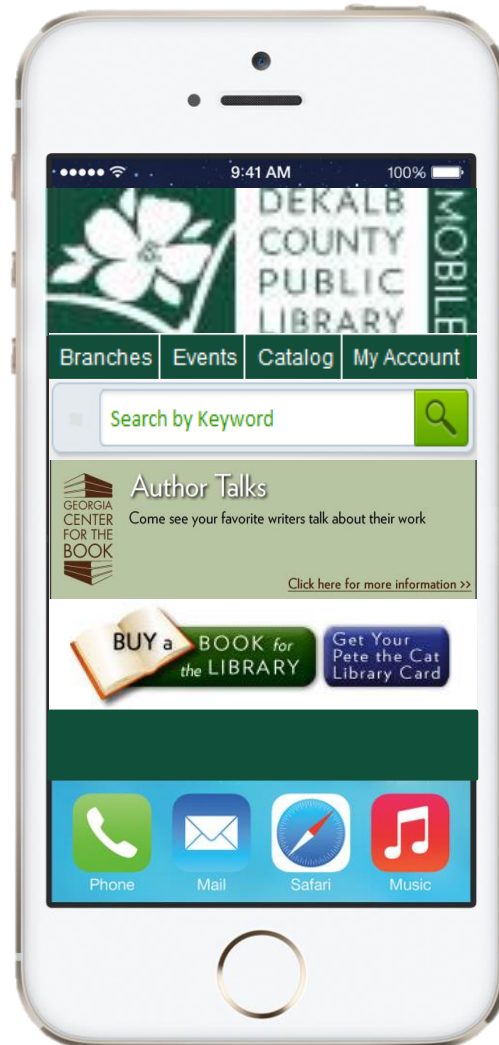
9:41 AM 100%

DEKALB COUNTY PUBLIC LIBRARY

MOBILE

Branches | Events | Catalog | My Account

Search by Keyword

GEORGIA CENTER FOR THE BOOK

Author Talks

Come see your favorite writers talk about their work

Click here for more information >>

BUY a BOOK for the LIBRARY

Get Your Pete the Cat Library Card

Phone Mail Safari Music